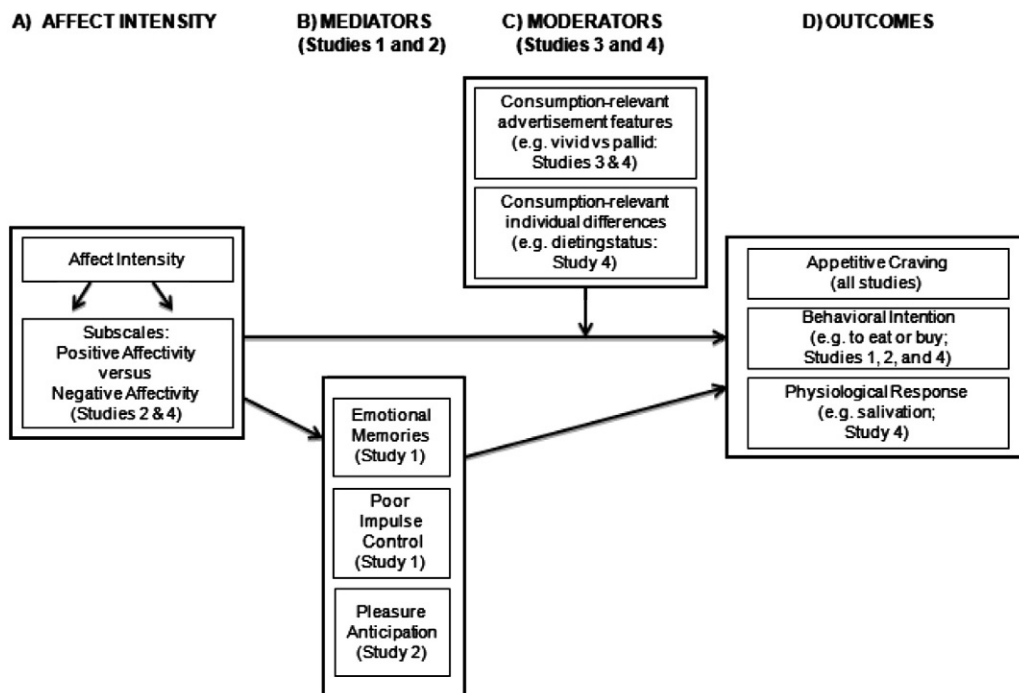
A) AFFECT INTENSITY

B) MEDIATORS (Studies 1 and 2)

C) MODERATORS (Studies 3 and 4)

D) OUTCOMES

Consumption-relevant advertisement features (e.g. vivid vs pallid: Studies 3 & 4)

Consumption-relevant individual differences (e.g. dieting status: Study 4)

Affect Intensity

Subscales: Positive Affectivity versus Negative Affectivity (Studies 2 & 4)

Appetitive Craving (all studies)

Behavioral Intention (e.g. to eat or buy; Studies 1, 2, and 4)

Physiological Response (e.g. salivation; Study 4)

Emotional Memories (Study 1)

Poor Impulse Control (Study 1)

Pleasure Anticipation (Study 2)